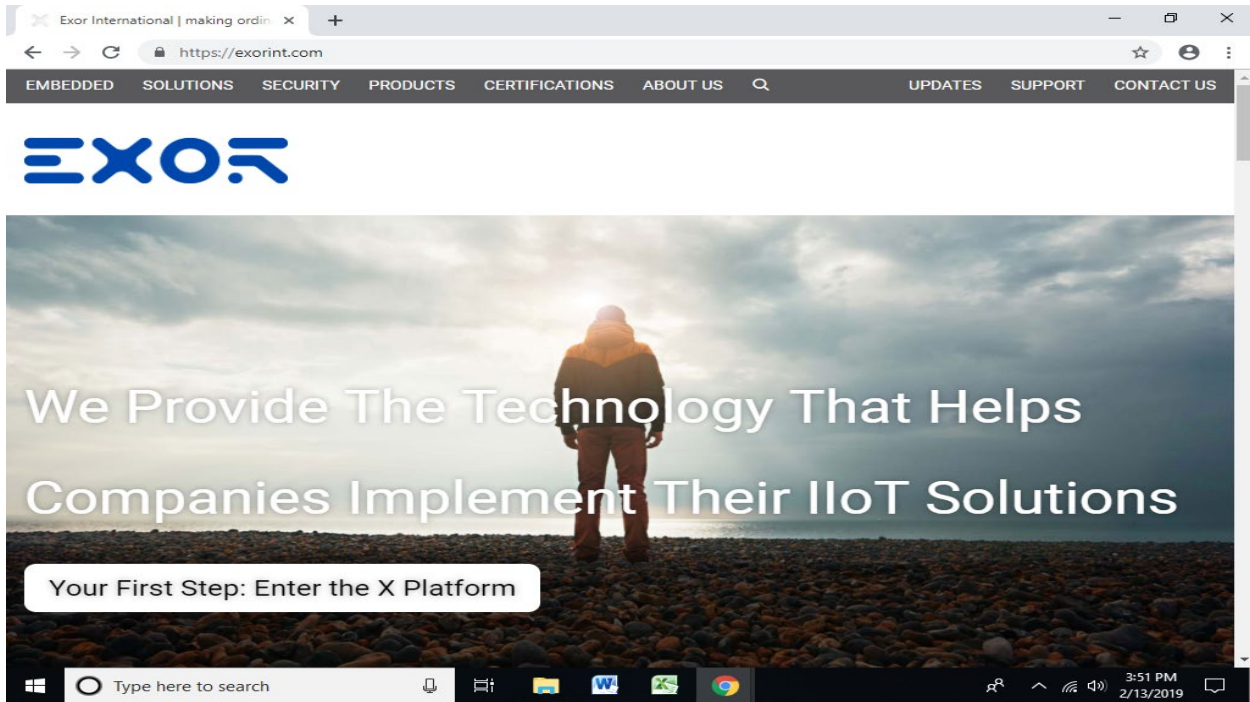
Exor International | making ordin ×

https://exorint.com

EMBEDDED SOLUTIONS SECURITY PRODUCTS CERTIFICATIONS ABOUT US UPDATES SUPPORT CONTACT US

EXOR

We Provide The Technology That Helps Companies Implement Their IIoT Solutions

Your First Step: Enter the X Platform

Type here to search

3:51 PM
2/13/2019